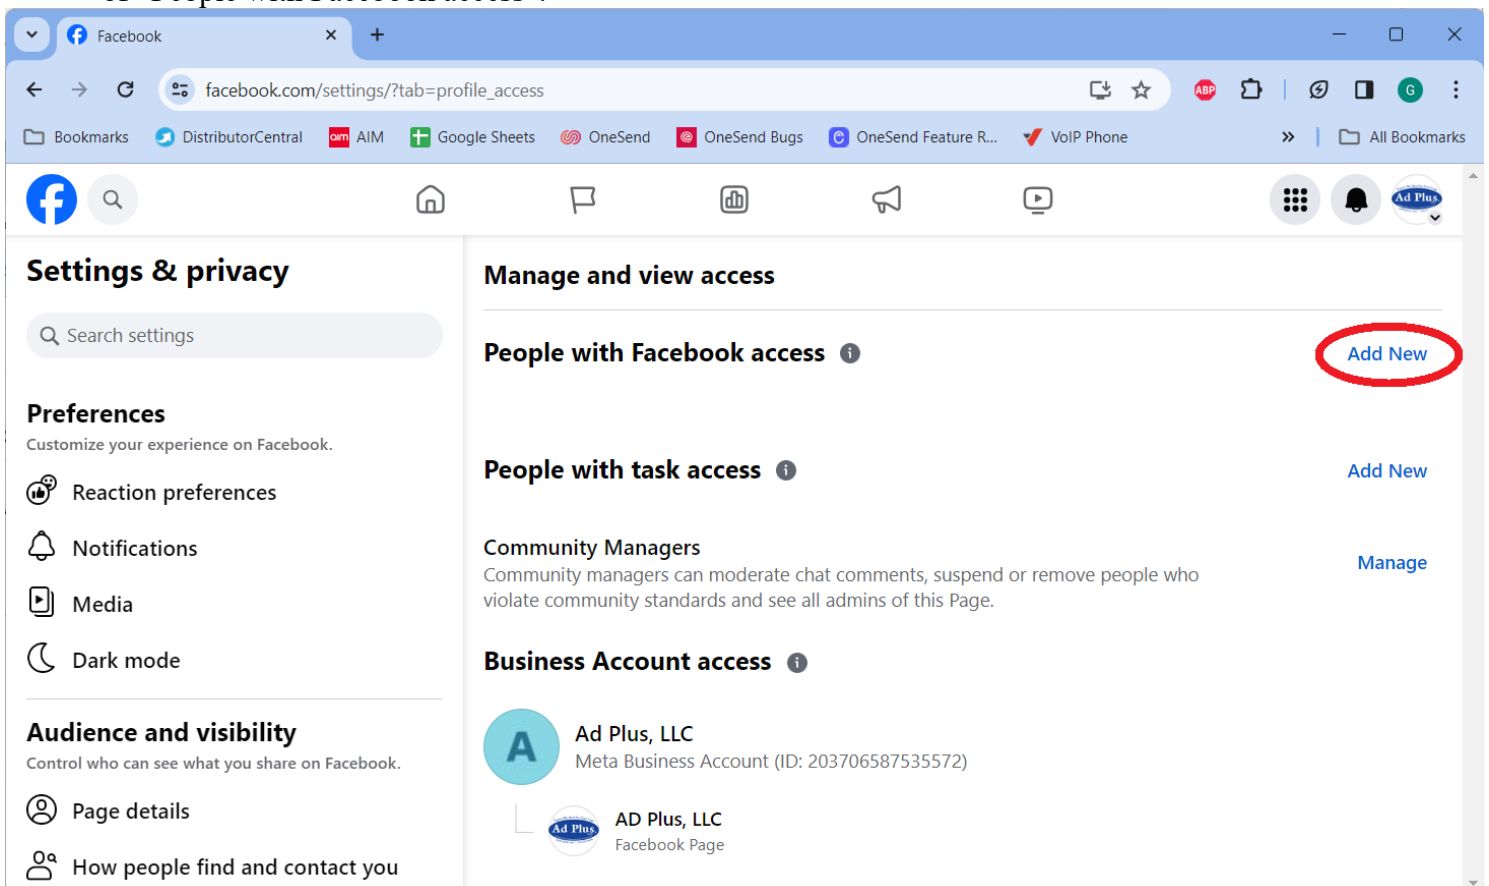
Facebook

facebook.com/settings/?tab=profile_access

Bookmarks DistributorCentral AIM Google Sheets OneSend OneSend Bugs OneSend Feature R... VoIP Phone » All Bookmarks

Ad Plus

Settings & privacy

Search settings

Preferences
Customize your experience on Facebook.

Reaction preferences

Notifications

Media

Dark mode

Audience and visibility
Control who can see what you share on Facebook.

Page details

How people find and contact you

Manage and view access

People with Facebook access

Add New

People with task access

Add New

Community Managers
Community managers can moderate chat comments, suspend or remove people who violate community standards and see all admins of this Page.

Manage

Business Account access

A

Ad Plus, LLC
Meta Business Account (ID: 203706587535572)

Ad Plus

AD Plus, LLC
Facebook Page